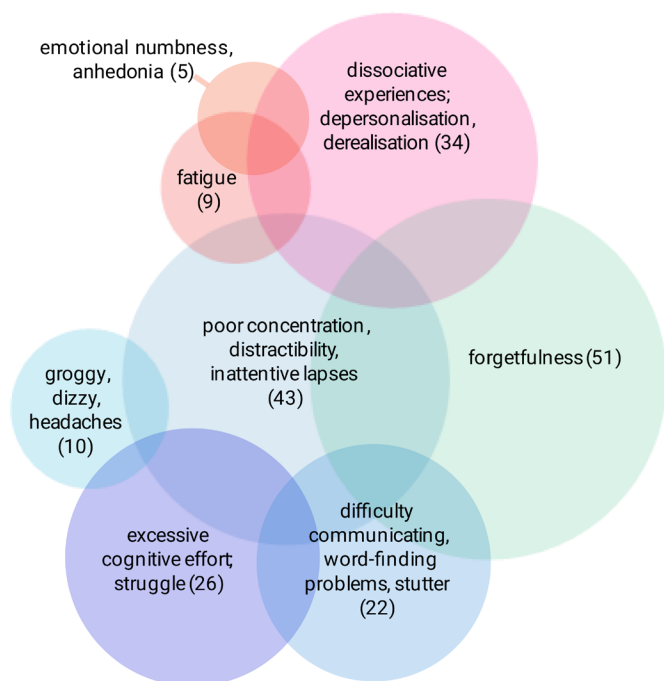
emotional numbness, anhedonia (5)

dissociative experiences; depersonalisation, derealisation (34)

fatigue (9)

poor concentration, distractibility, inattentive lapses (43)

forgetfulness (51)

groggy, dizzy, headaches (10)

excessive cognitive effort; struggle (26)

difficulty communicating, word-finding problems, stutter (22)